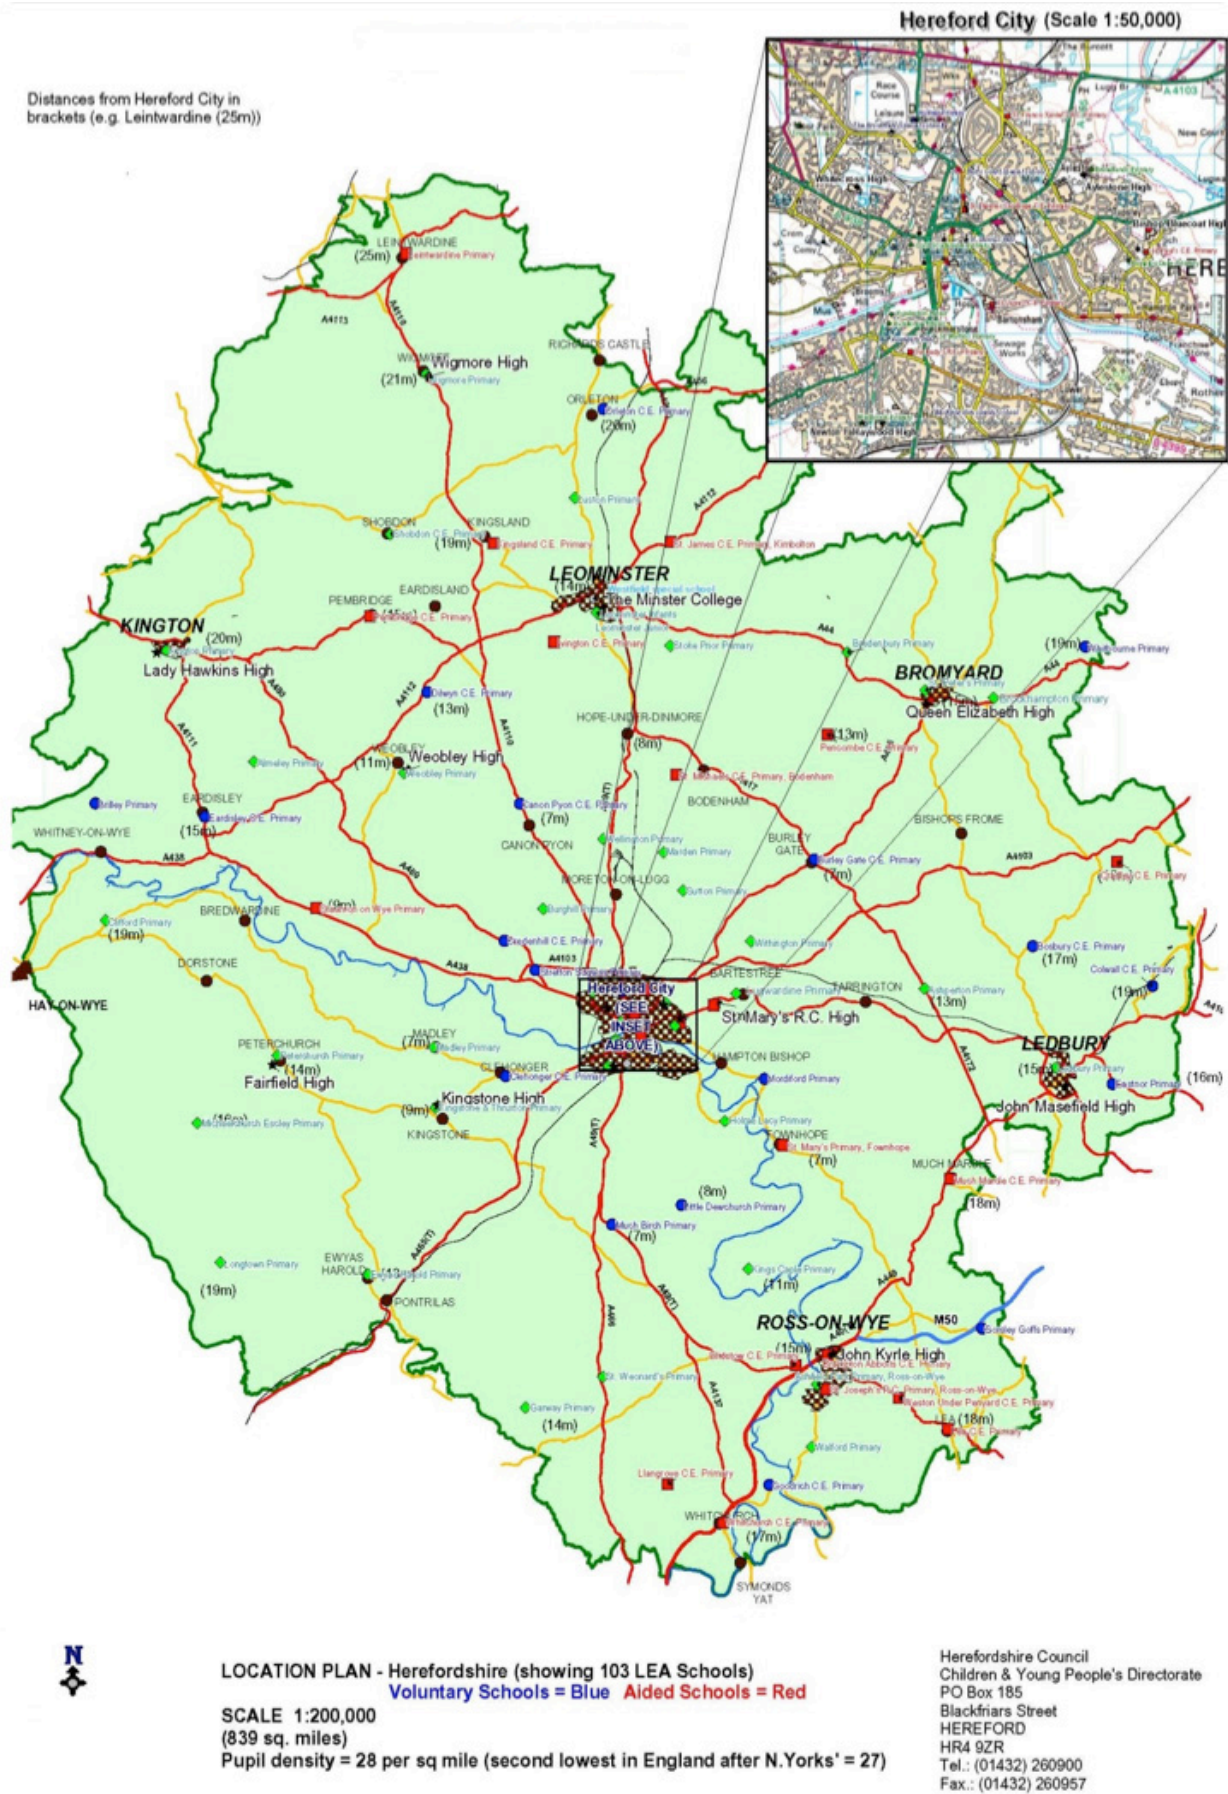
Hereford City (Scale 1:50,000)

Distances from Hereford City in brackets (e.g. Leintwardine (25m))

LEINTWARDINE (25m) Leintwardine Primary
A4113
WIGMORE Wigmore High (21m) Wigmore Primary
RICHARDS CASTLE
ORLETON Orleton C.E. Primary (20m)
A4112
Luston Primary
SHOBDON Shobdon C.E. Primary
KINGSLAND (19m) Kingsland C.E. Primary
St. James C.E. Primary, Kimbolton
LEOMINSTER (14m) The Minster College
EARDISLAND
PEMBRIDGE (15m) Pembridge C.E. Primary
KINGTON (20m) Kington Primary Lady Hawkins High
Eyton C.E. Primary
Stoke Prior Primary
A44
Bredenbury Primary
(19m) Whitbourne Primary
BROMYARD Bromyard Primary Brockhampton Primary Queen Elizabeth High
Dilwyn C.E. Primary (13m)
A4112
A4110
HOPE-UNDER-DINMORE (8m)
(13m) Pencombe C.E. Primary
WEOBLEY (11m) Weobley High Weobley Primary
Almeley Primary
St. Michael's C.E. Primary, Bodenham
BODENHAM
Brilley Primary
EARDISLEY Eardisley C.E. Primary (15m)
Canon Pyon C.E. Primary (7m)
CANON PYON
Wellington Primary
Marden Primary
BISHOPS FROME
BURLEY GATE Burley Gate C.E. Primary (7m)
A4103
WHITNEY-ON-WYE
A438
A480
MORETON-ON-LUGG
Sutton Primary
(9m) Staunton on Wye Primary
Burghill Primary
Clifford Primary (19m)
BREDWARDINE
Credenhill C.E. Primary
Withington Primary
Bosbury C.E. Primary (17m)
Colwall C.E. Primary (19m)
DORSTONE
A438
A4103
Stretton Sugwas Primary
Hereford City (SEE INSET ABOVE)
BARTESTREE
Lugwardine Primary
TARRINGTON
Ashperton Primary (13m)
St. Mary's R.C. High
HAY-ON-WYE
MADLEY (7m) Madley Primary
PETERCHURCH Peterchurch Primary (14m) Fairfield High
CLEHONGER Clehonger C.E. Primary
HAMPTON BISHOP
Mordiford Primary
LEDBURY (15m) Ledbury Primary Eastnor Primary (16m) John Masefield High
A4172
Kingstone High (9m) Kingstone & Thruxton Primary
KINGSTONE
(16m) Michaelchurch Escley Primary
Holme Lacy Primary
FOWNHOPE St. Mary's Primary, Fownhope (7m)
MUCH MARCLE Much Marcle C.E. Primary (18m)
A49(T)
(8m) Little Dewchurch Primary
Much Birch Primary (7m)
Longtown Primary (19m)
EWYAS HAROLD Ewyas Harold Primary
A465(T)
PONTRILAS
Kings Caple Primary (11m)
A449
ROSS-ON-WYE
M50
Bridstow C.E. Primary (15m) John Kyrle High
Brampton Abbotts C.E. Primary
Ashfield Park Primary, Ross-on-Wye
St. Joseph's R.C. Primary, Ross-on-Wye
Weston Under Penyard C.E. Primary
Dodley Goffs Primary
LEA (18m) Lea C.E. Primary
A466
A4137
St. Weonard's Primary
Garway Primary (14m)
Walford Primary
Llangrove C.E. Primary
Goodrich C.E. Primary
WHITCHURCH Whitchurch C.E. Primary (17m)
SYMONDS YAT

N

LOCATION PLAN - Herefordshire (showing 103 LEA Schools)
Voluntary Schools = Blue Aided Schools = Red
SCALE 1:200,000
(839 sq. miles)
Pupil density = 28 per sq mile (second lowest in England after N.Yorks' = 27)

Herefordshire Council
Children & Young People's Directorate
PO Box 185
Blackfriars Street
HEREFORD
HR4 9ZR
Tel.: (01432) 260900
Fax.: (01432) 260957